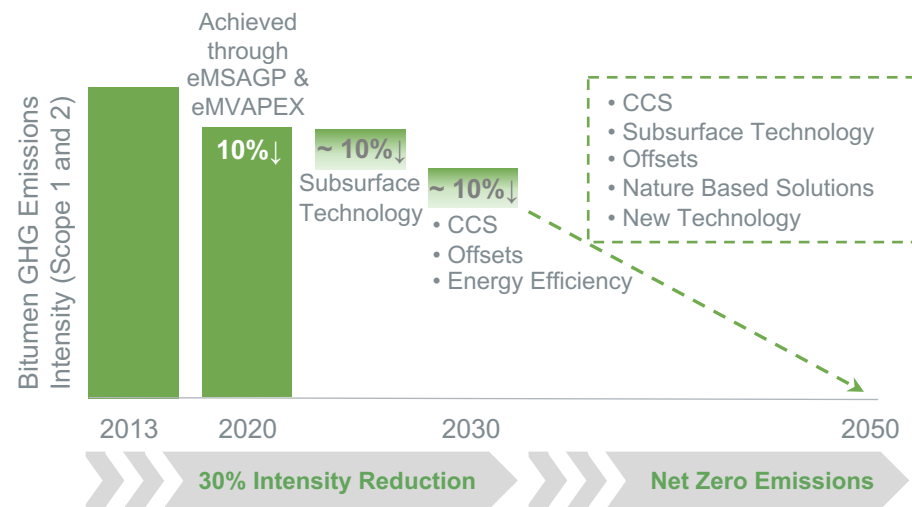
Bitumen GHG Emissions Intensity (Scope 1 and 2)

Achieved through eMSAGP & eMVAPEX

10%↓

~ 10%↓

Subsurface Technology

~ 10%↓

• CCS
• Offsets
• Energy Efficiency

• CCS
• Subsurface Technology
• Offsets
• Nature Based Solutions
• New Technology

2013
2020
2030
2050

30% Intensity Reduction

Net Zero Emissions